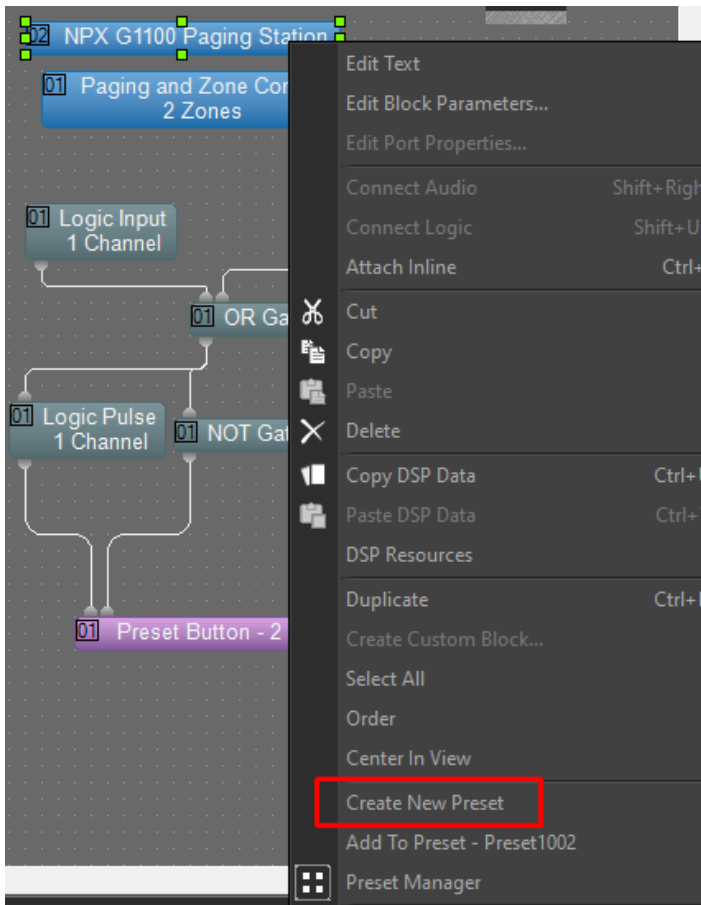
02 NPX G1100 Paging Station

01 Paging and Zone Cor
2 Zones

01 Logic Input
1 Channel

01 OR Ga

01 Logic Pulse
1 Channel

01 NOT Gat

01 Preset Button - 2

Edit Text
Edit Block Parameters...
Edit Port Properties...
Connect Audio Shift+Righ
Connect Logic Shift+U
Attach Inline Ctrl+
Cut
Copy
Paste
Delete
Copy DSP Data Ctrl+
Paste DSP Data Ctrl+
DSP Resources
Duplicate Ctrl+
Create Custom Block...
Select All
Order
Center In View
Create New Preset
Add To Preset - Preset1002
Preset Manager